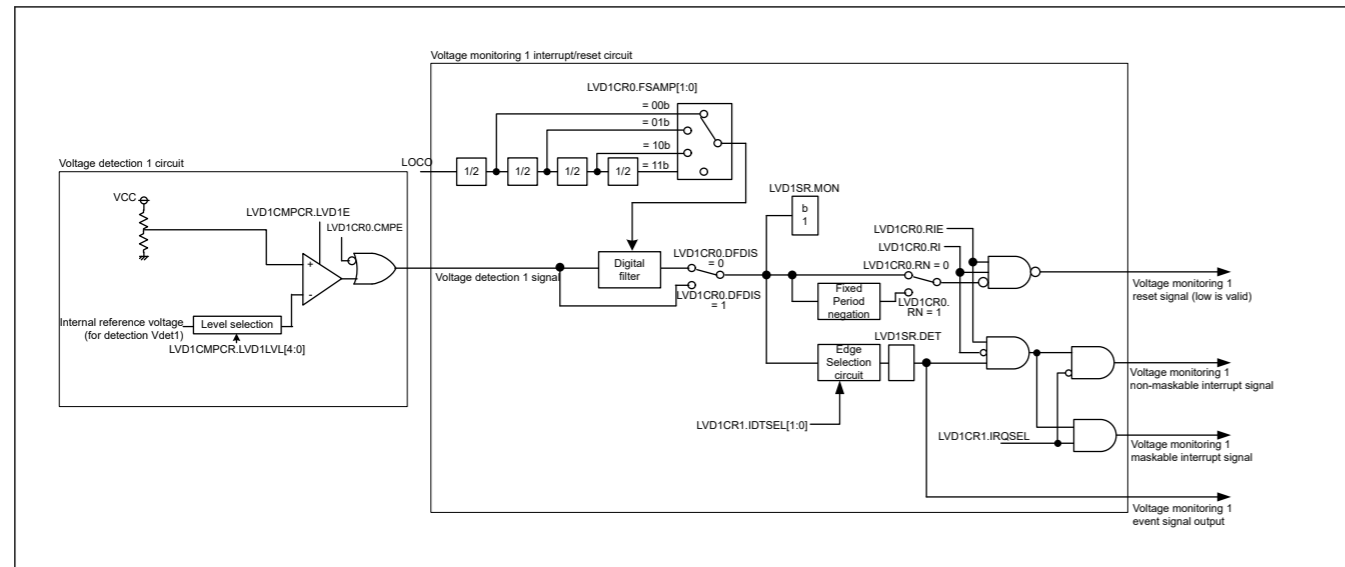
Voltage monitoring 1 interrupt/reset circuit

LVD1CR0.FSAMP[1:0]

= 00b

= 01b

= 10b

= 11b

LOCO

1/2

1/2

1/2

1/2

Voltage detection 1 circuit

VCC

LVD1CMPCR.LVD1E

LVD1CR0.CMPE

+

-

Internal reference voltage (for detection Vdet1)

Level selection

LVD1CMPCR.LVD1LVL[4:0]

Voltage detection 1 signal

Digital filter

LVD1CR0.DFDIS = 0

LVD1CR0.DFDIS = 1

LVD1SR.MON

b 1

LVD1CR0.RIE

LVD1CR0.RI

LVD1CR0.RN = 0

Fixed Period negation

LVD1CR0. RN = 1

Voltage monitoring 1 reset signal (low is valid)

LVD1SR.DET

Edge Selection circuit

Voltage monitoring 1 non-maskable interrupt signal

LVD1CR1.IDTSEL[1:0]

LVD1CR1.IRQSEL

Voltage monitoring 1 maskable interrupt signal

Voltage monitoring 1 event signal output